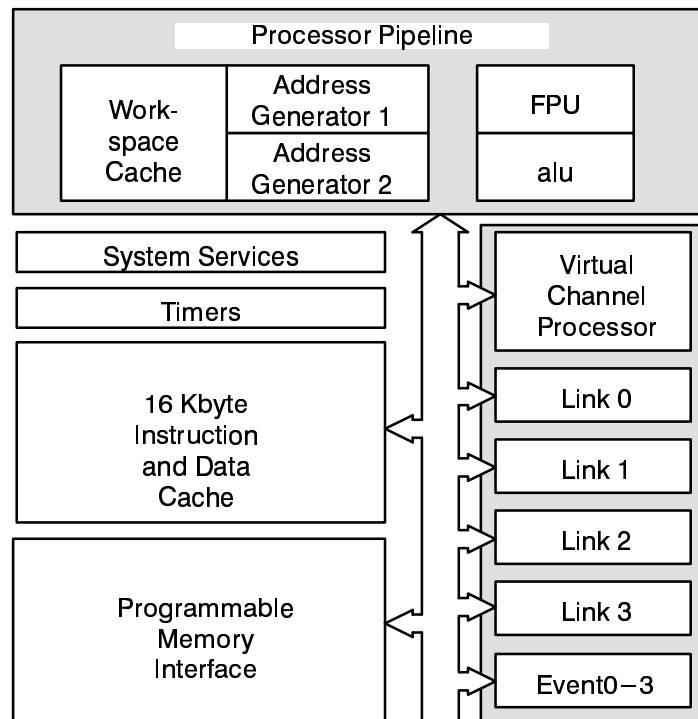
Processor Pipeline

Work-space Cache

Address Generator 1

Address Generator 2

FPU

alu

System Services

Timers

16 Kbyte Instruction and Data Cache

Programmable Memory Interface

Virtual Channel Processor

Link 0

Link 1

Link 2

Link 3

Event0−3